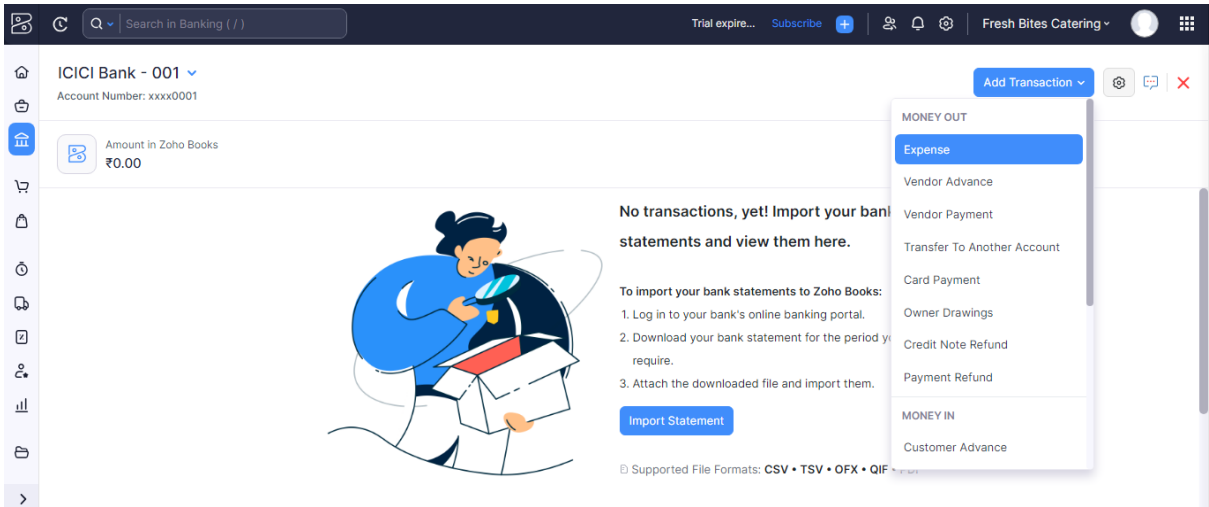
Search in Banking ( / )

Trial expire... Subscribe

Fresh Bites Catering

ICICI Bank - 001
Account Number: xxxx0001

Add Transaction

Amount in Zoho Books
₹0.00

No transactions, yet! Import your bank statements and view them here.

To import your bank statements to Zoho Books:
1. Log in to your bank's online banking portal.
2. Download your bank statement for the period y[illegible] require.
3. Attach the downloaded file and import them.

Import Statement

Supported File Formats: CSV • TSV • OFX • QIF • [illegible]

MONEY OUT
Expense
Vendor Advance
Vendor Payment
Transfer To Another Account
Card Payment
Owner Drawings
Credit Note Refund
Payment Refund
MONEY IN
Customer Advance